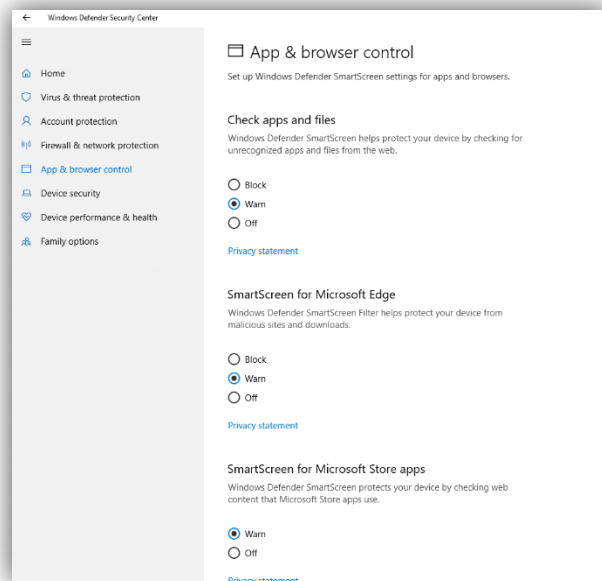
Windows Defender Security Center

Home
Virus & threat protection
Account protection
Firewall & network protection
App & browser control
Device security
Device performance & health
Family options

App & browser control

Set up Windows Defender SmartScreen settings for apps and browsers.

Check apps and files

Windows Defender SmartScreen helps protect your device by checking for unrecognized apps and files from the web.

Block
Warn
Off

Privacy statement

SmartScreen for Microsoft Edge

Windows Defender SmartScreen Filter helps protect your device from malicious sites and downloads.

Block
Warn
Off

Privacy statement

SmartScreen for Microsoft Store apps

Windows Defender SmartScreen protects your device by checking web content that Microsoft Store apps use.

Warn
Off

Privacy statement